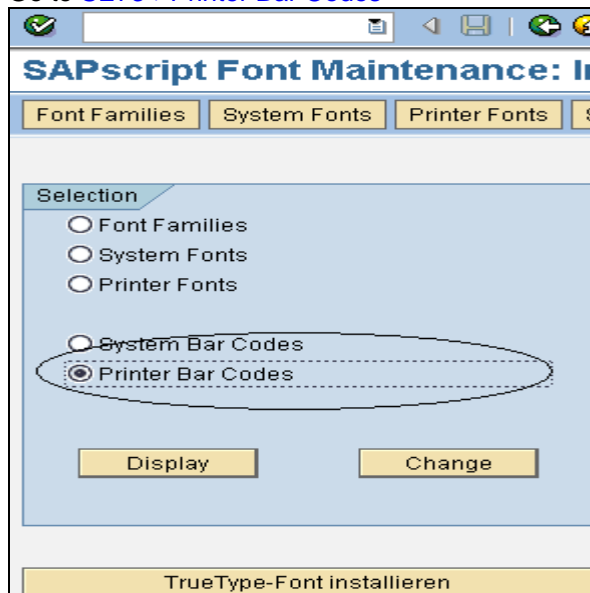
Go to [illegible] Printer Bar Codes

SAPscript Font Maintenance: I

Font Families | System Fonts | Printer Fonts

Selection

Font Families

System Fonts

Printer Fonts

System Bar Codes

Printer Bar Codes

Display

Change

TrueType-Font installieren